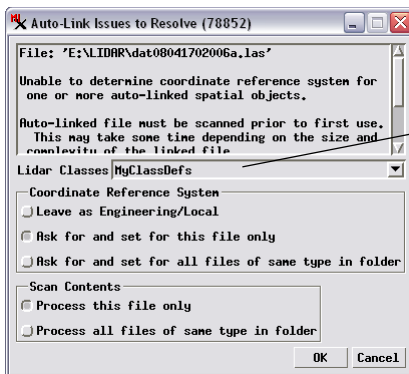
Auto-Link Issues to Resolve (78852)

File: 'E:\LIDAR\dat08041702006a.las'

Unable to determine coordinate reference system for one or more auto-linked spatial objects.

Auto-linked file must be scanned prior to first use. This may take some time depending on the size and complexity of the linked file.

Lidar Classes MyClassDefs

Coordinate Reference System
Leave as Engineering/Local
Ask for and set for this file only
Ask for and set for all files of same type in folder

Scan Contents
Process this file only
Process all files of same type in folder

OK Cancel